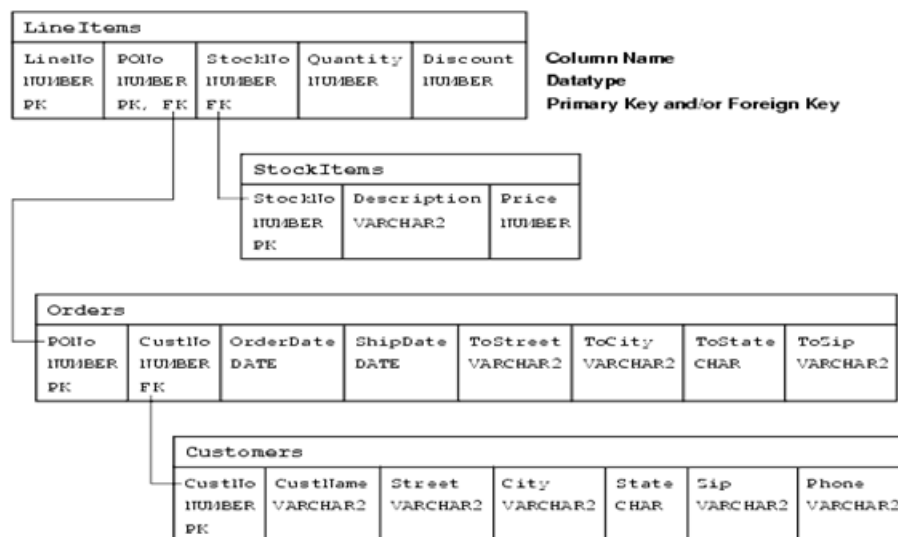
LineItems

| LineNo | PONo | StockNo | Quantity | Discount |
|---|---|---|---|---|
| NUMBER | NUMBER | NUMBER | NUMBER | NUMBER |
| PK | PK, FK | FK | | |

Column Name
Datatype
Primary Key and/or Foreign Key

StockItems

| StockNo | Description | Price |
|---|---|---|
| NUMBER | VARCHAR2 | NUMBER |
| PK | | |

Orders

| PONo | CustNo | OrderDate | ShipDate | ToStreet | ToCity | ToState | ToSip |
|---|---|---|---|---|---|---|---|
| NUMBER | NUMBER | DATE | DATE | VARCHAR2 | VARCHAR2 | CHAR | VARCHAR2 |
| PK | FK | | | | | | |

Customers

| CustNo | CustName | Street | City | State | Sip | Phone |
|---|---|---|---|---|---|---|
| NUMBER | VARCHAR2 | VARCHAR2 | VARCHAR2 | CHAR | VARCHAR2 | VARCHAR2 |
| PK | | | | | | |